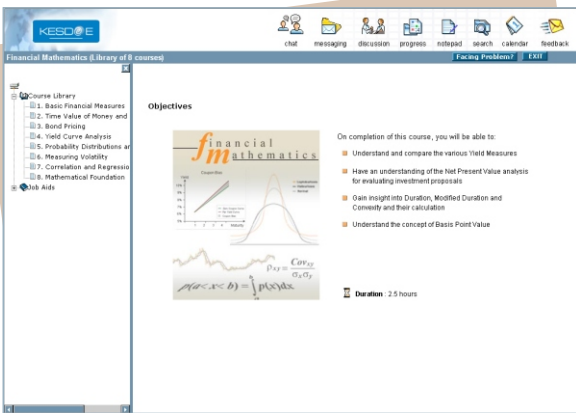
KESDEE

chat messaging discussion progress notepad search calendar feedback

Financial Mathematics (Library of 8 courses)

Facing Problem? EXIT

Course Library
1. Basic Financial Measures
2. Time Value of Money and
3. Bond Pricing
4. Yield Curve Analysis
5. Probability Distributions ar
6. Measuring Volatility
7. Correlation and Regressio
8. Mathematical Foundation
Job Aids

Objectives

financial mathematics

$\rho_{XY} = \frac{Cov_{XY}}{\sigma_X \sigma_Y}$

$p(a < x < b) = \int_a^b p(x)dx$

On completion of this course, you will be able to:

Understand and compare the various Yield Measures

Have an understanding of the Net Present Value analysis for evaluating investment proposals

Gain insight into Duration, Modified Duration and Convexity and their calculation

Understand the concept of Basis Point Value

Duration : 2.5 hours